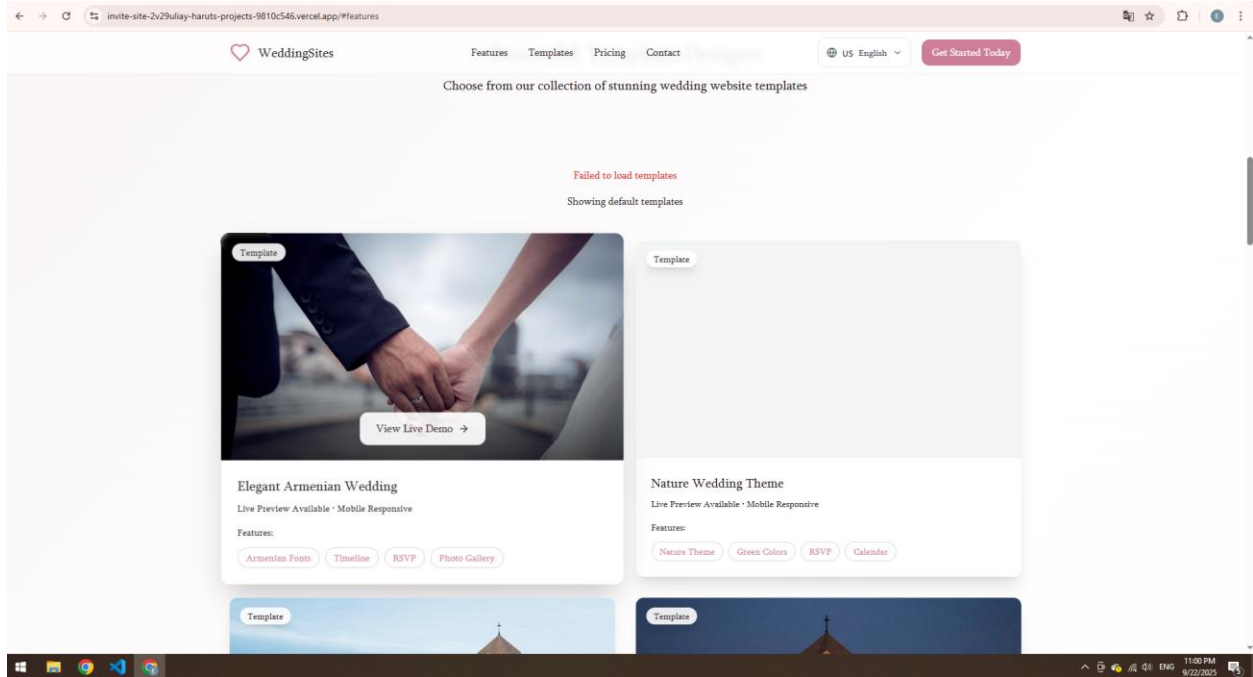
invite-site-2v29uliay-haruts-projects-9810c546.vercel.app/#features

WeddingSites

Features Templates Pricing Contact

US English

Get Started Today

Choose from our collection of stunning wedding website templates

Failed to load templates

Showing default templates

Template

View Live Demo →

Elegant Armenian Wedding

Live Preview Available • Mobile Responsive

Features:

Armenian Fonts Timeline RSVP Photo Gallery

Template

Nature Wedding Theme

Live Preview Available • Mobile Responsive

Features:

Nature Theme Green Colors RSVP Calendar

Template

Template

ENG 11:00 PM 9/22/2025